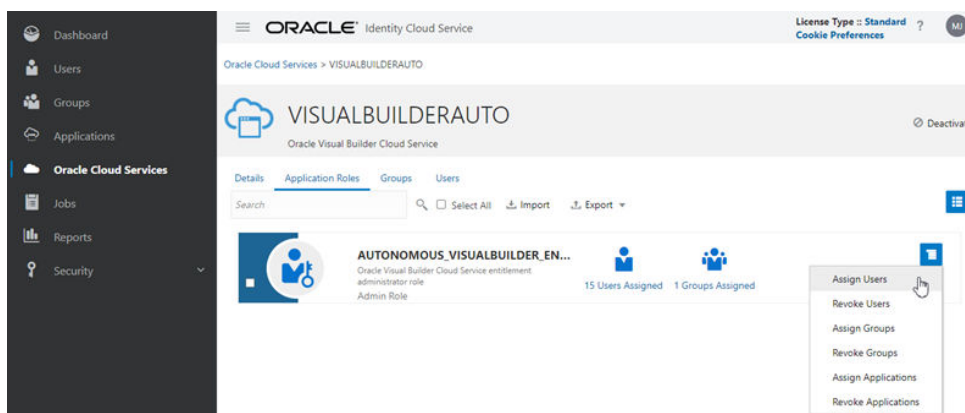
Dashboard
Users
Groups
Applications
Oracle Cloud Services
Jobs
Reports
Security

ORACLE Identity Cloud Service

License Type :: Standard
Cookie Preferences
?
MJ

Oracle Cloud Services > VISUALBUILDERAUTO

VISUALBUILDERAUTO
Oracle Visual Builder Cloud Service

Deactiva

Details Application Roles Groups Users

Search
Select All Import Export

AUTONOMOUS_VISUALBUILDER_EN...
Oracle Visual Builder Cloud Service entitlement administrator role
Admin Role

15 Users Assigned 1 Groups Assigned

Assign Users
Revoke Users
Assign Groups
Revoke Groups
Assign Applications
Revoke Applications